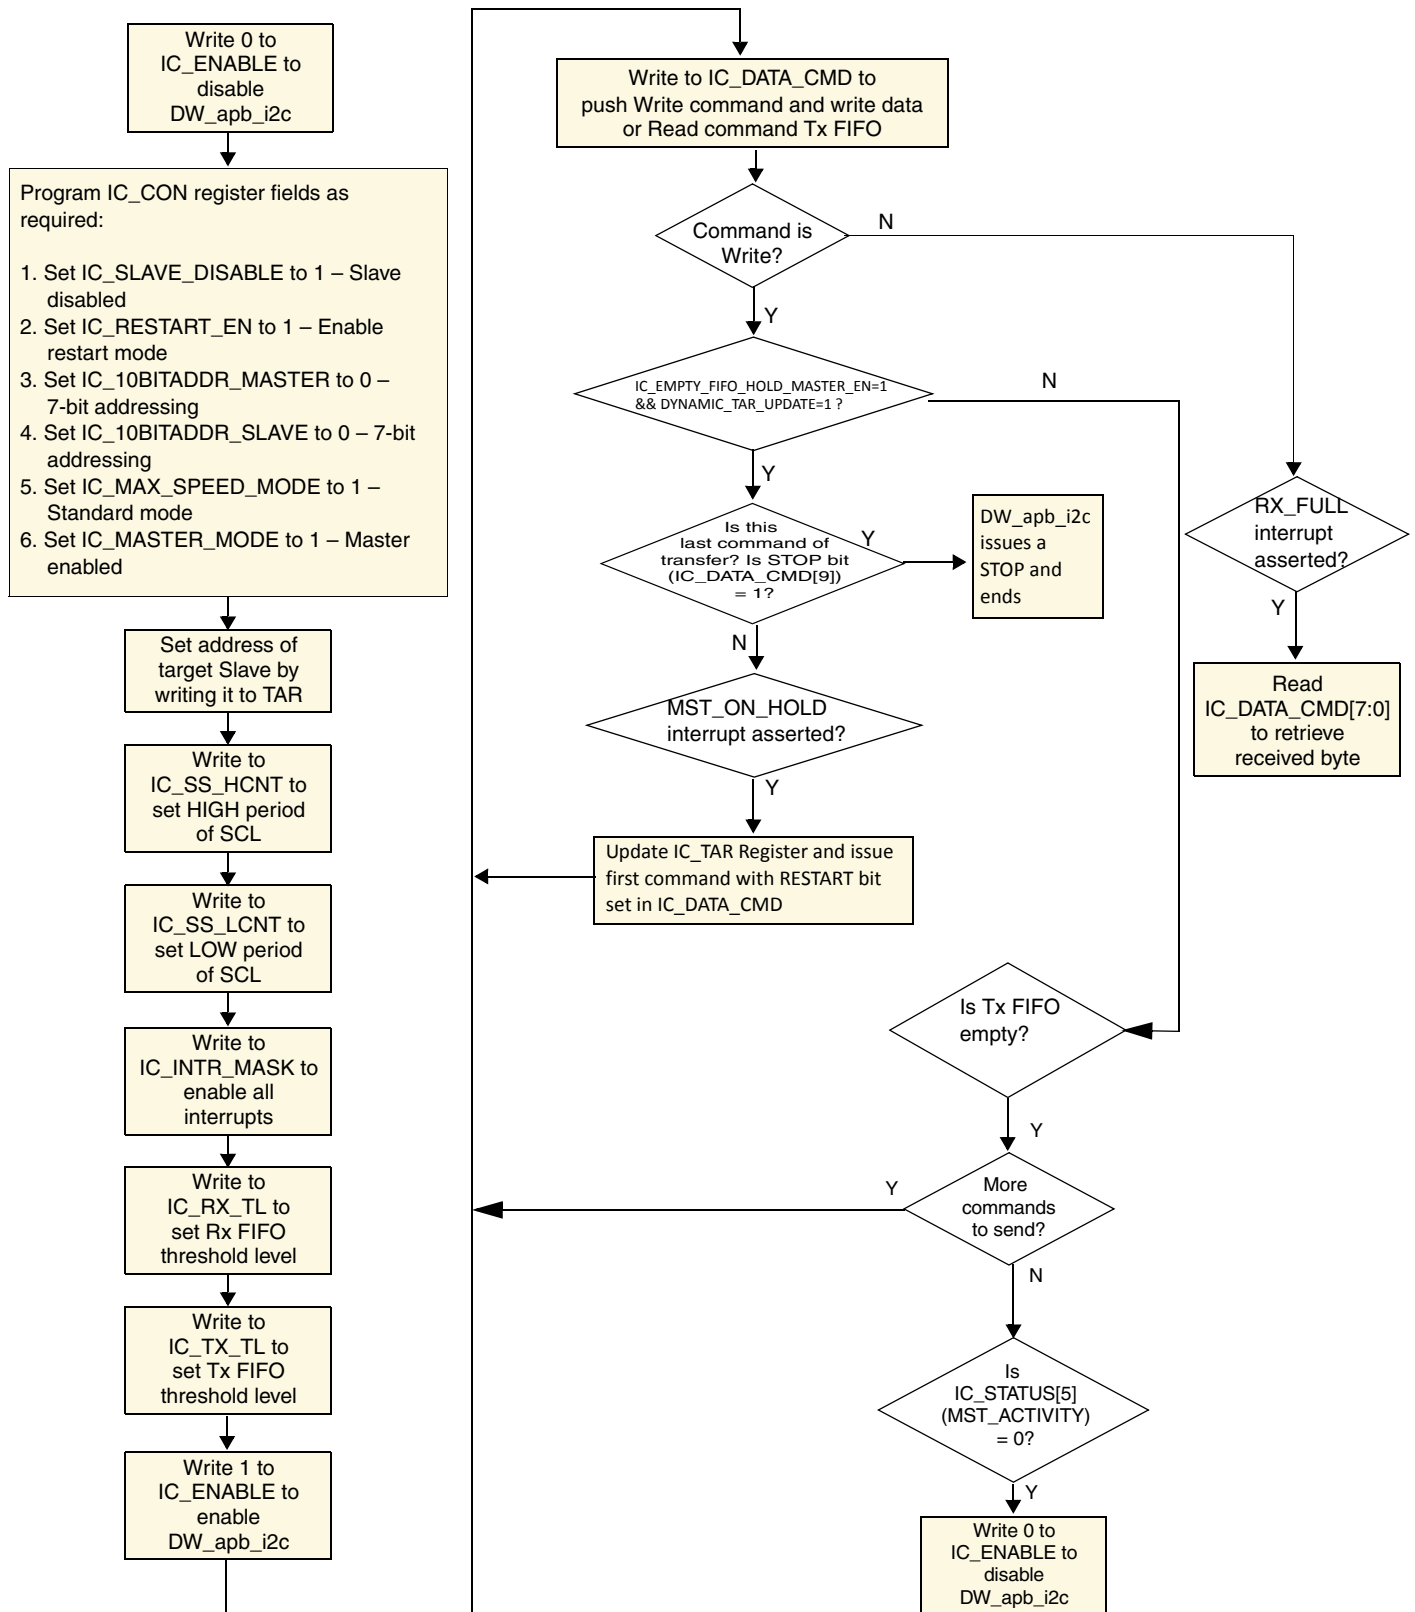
Write 0 to IC_ENABLE to disable DW_apb_i2c

Program IC_CON register fields as required:

1. Set IC_SLAVE_DISABLE to 1 – Slave disabled
2. Set IC_RESTART_EN to 1 – Enable restart mode
3. Set IC_10BITADDR_MASTER to 0 – 7-bit addressing
4. Set IC_10BITADDR_SLAVE to 0 – 7-bit addressing
5. Set IC_MAX_SPEED_MODE to 1 – Standard mode
6. Set IC_MASTER_MODE to 1 – Master enabled

Set address of target Slave by writing it to TAR

Write to IC_SS_HCNT to set HIGH period of SCL

Write to IC_SS_LCNT to set LOW period of SCL

Write to IC_INTR_MASK to enable all interrupts

Write to IC_RX_TL to set Rx FIFO threshold level

Write to IC_TX_TL to set Tx FIFO threshold level

Write 1 to IC_ENABLE to enable DW_apb_i2c

Write to IC_DATA_CMD to push Write command and write data or Read command Tx FIFO

Command is Write?

N

Y

IC_EMPTY_FIFO_HOLD_MASTER_EN=1 && DYNAMIC_TAR_UPDATE=1 ?

N

Y

Is this last command of transfer? Is STOP bit (IC_DATA_CMD[9]) = 1?

Y

DW_apb_i2c issues a STOP and ends

N

MST_ON_HOLD interrupt asserted?

Y

Update IC_TAR Register and issue first command with RESTART bit set in IC_DATA_CMD

RX_FULL interrupt asserted?

Y

Read IC_DATA_CMD[7:0] to retrieve received byte

Is Tx FIFO empty?

Y

Y

More commands to send?

N

Is IC_STATUS[5] (MST_ACTIVITY) = 0?

Y

Write 0 to IC_ENABLE to disable DW_apb_i2c